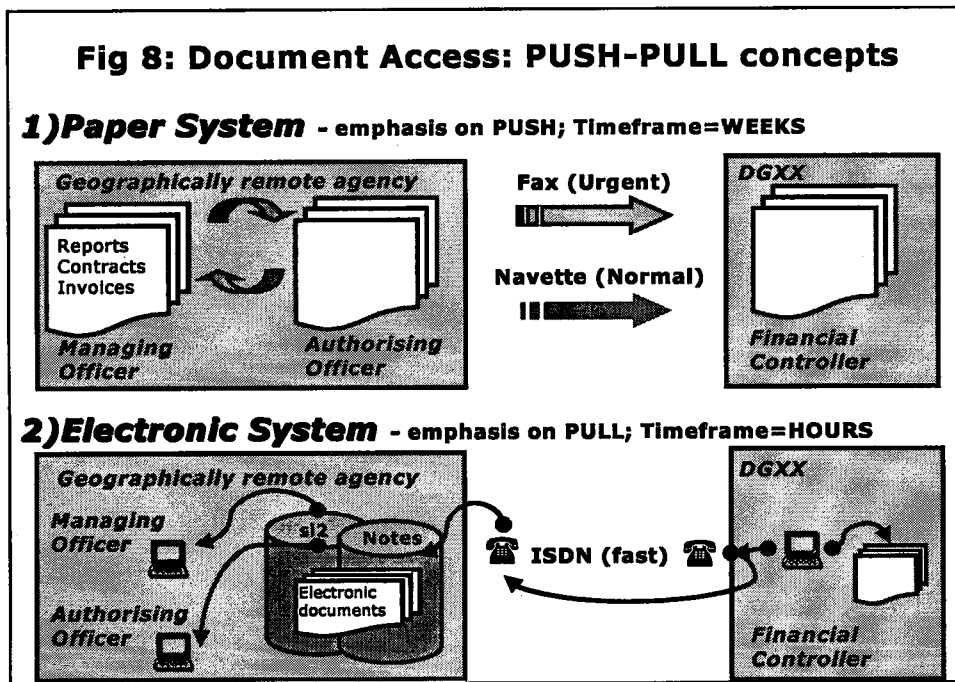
Fig 8: Document Access: PUSH-PULL concepts

1)Paper System - emphasis on PUSH; Timeframe=WEEKS

Geographically remote agency

Reports
Contracts
Invoices

Managing Officer

Authorising Officer

Fax (Urgent)

Navette (Normal)

DGXX

Financial Controller

2)Electronic System - emphasis on PULL; Timeframe=HOURS

Geographically remote agency

Managing Officer

si2

Notes

Electronic documents

Authorising Officer

ISDN (fast)

DGXX

Financial Controller